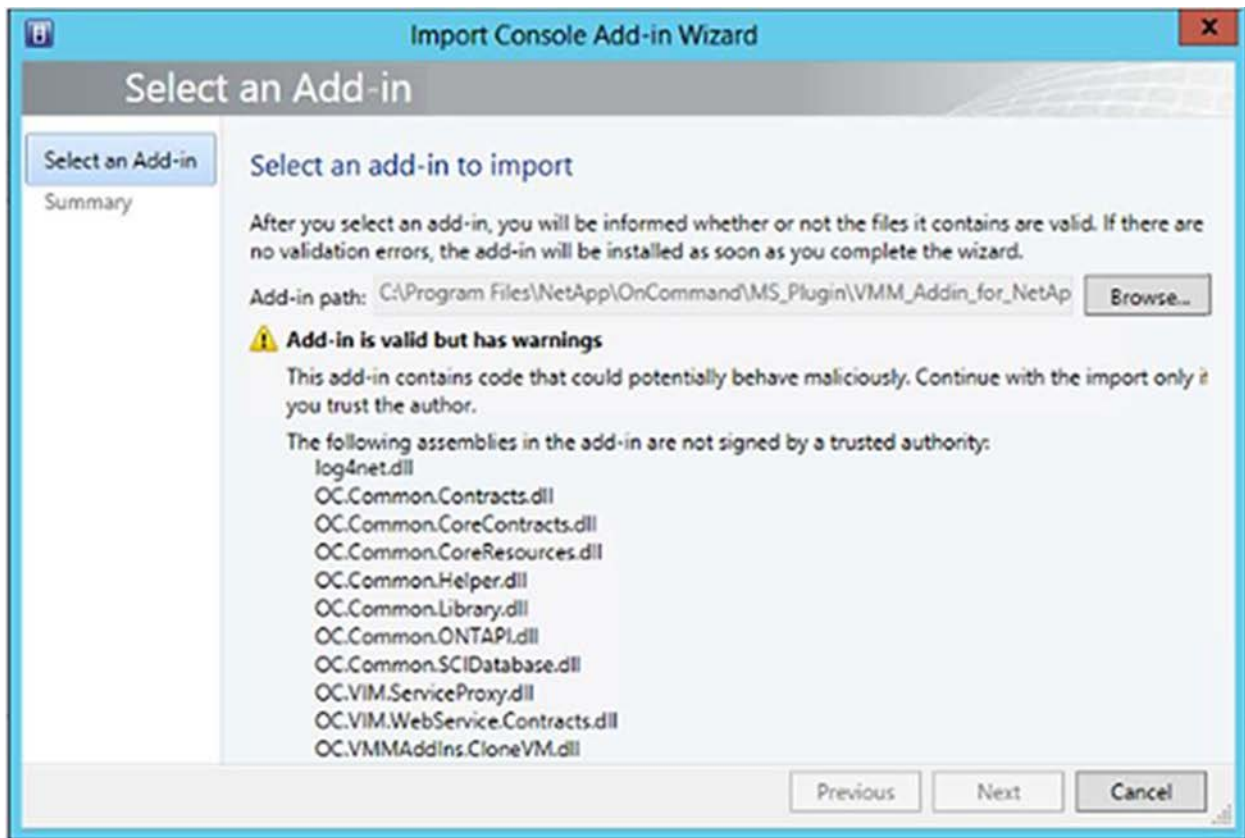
Import Console Add-in Wizard

Select an Add-in

Select an Add-in
Summary

Select an add-in to import

After you select an add-in, you will be informed whether or not the files it contains are valid. If there are no validation errors, the add-in will be installed as soon as you complete the wizard.

Add-in path: C:\Program Files\NetApp\OnCommand\MS_Plugin\VMM_Addin_for_NetAp Browse...

Add-in is valid but has warnings

This add-in contains code that could potentially behave maliciously. Continue with the import only i you trust the author.

The following assemblies in the add-in are not signed by a trusted authority:
log4net.dll
OC.Common.Contracts.dll
OC.Common.CoreContracts.dll
OC.Common.CoreResources.dll
OC.Common.Helper.dll
OC.Common.Library.dll
OC.Common.ONTAPI.dll
OC.Common.SCIDatabase.dll
OC.VIM.ServiceProxy.dll
OC.VIM.WebService.Contracts.dll
OC.VMMAddIns.CloneVM.dll

Previous Next Cancel